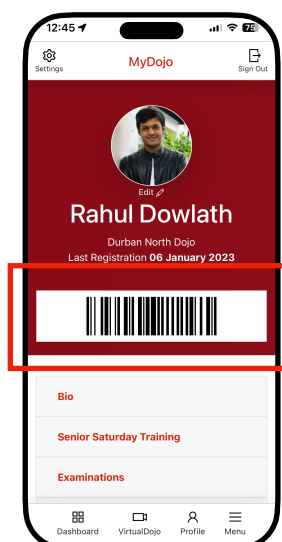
12:45

75

Settings

MyDojo

Sign Out

Edit

Rahul Dowlath

Durban North Dojo

Last Registration **06 January 2023**

Bio

Senior Saturday Training

Examinations

Dashboard

VirtualDojo

Profile

Menu